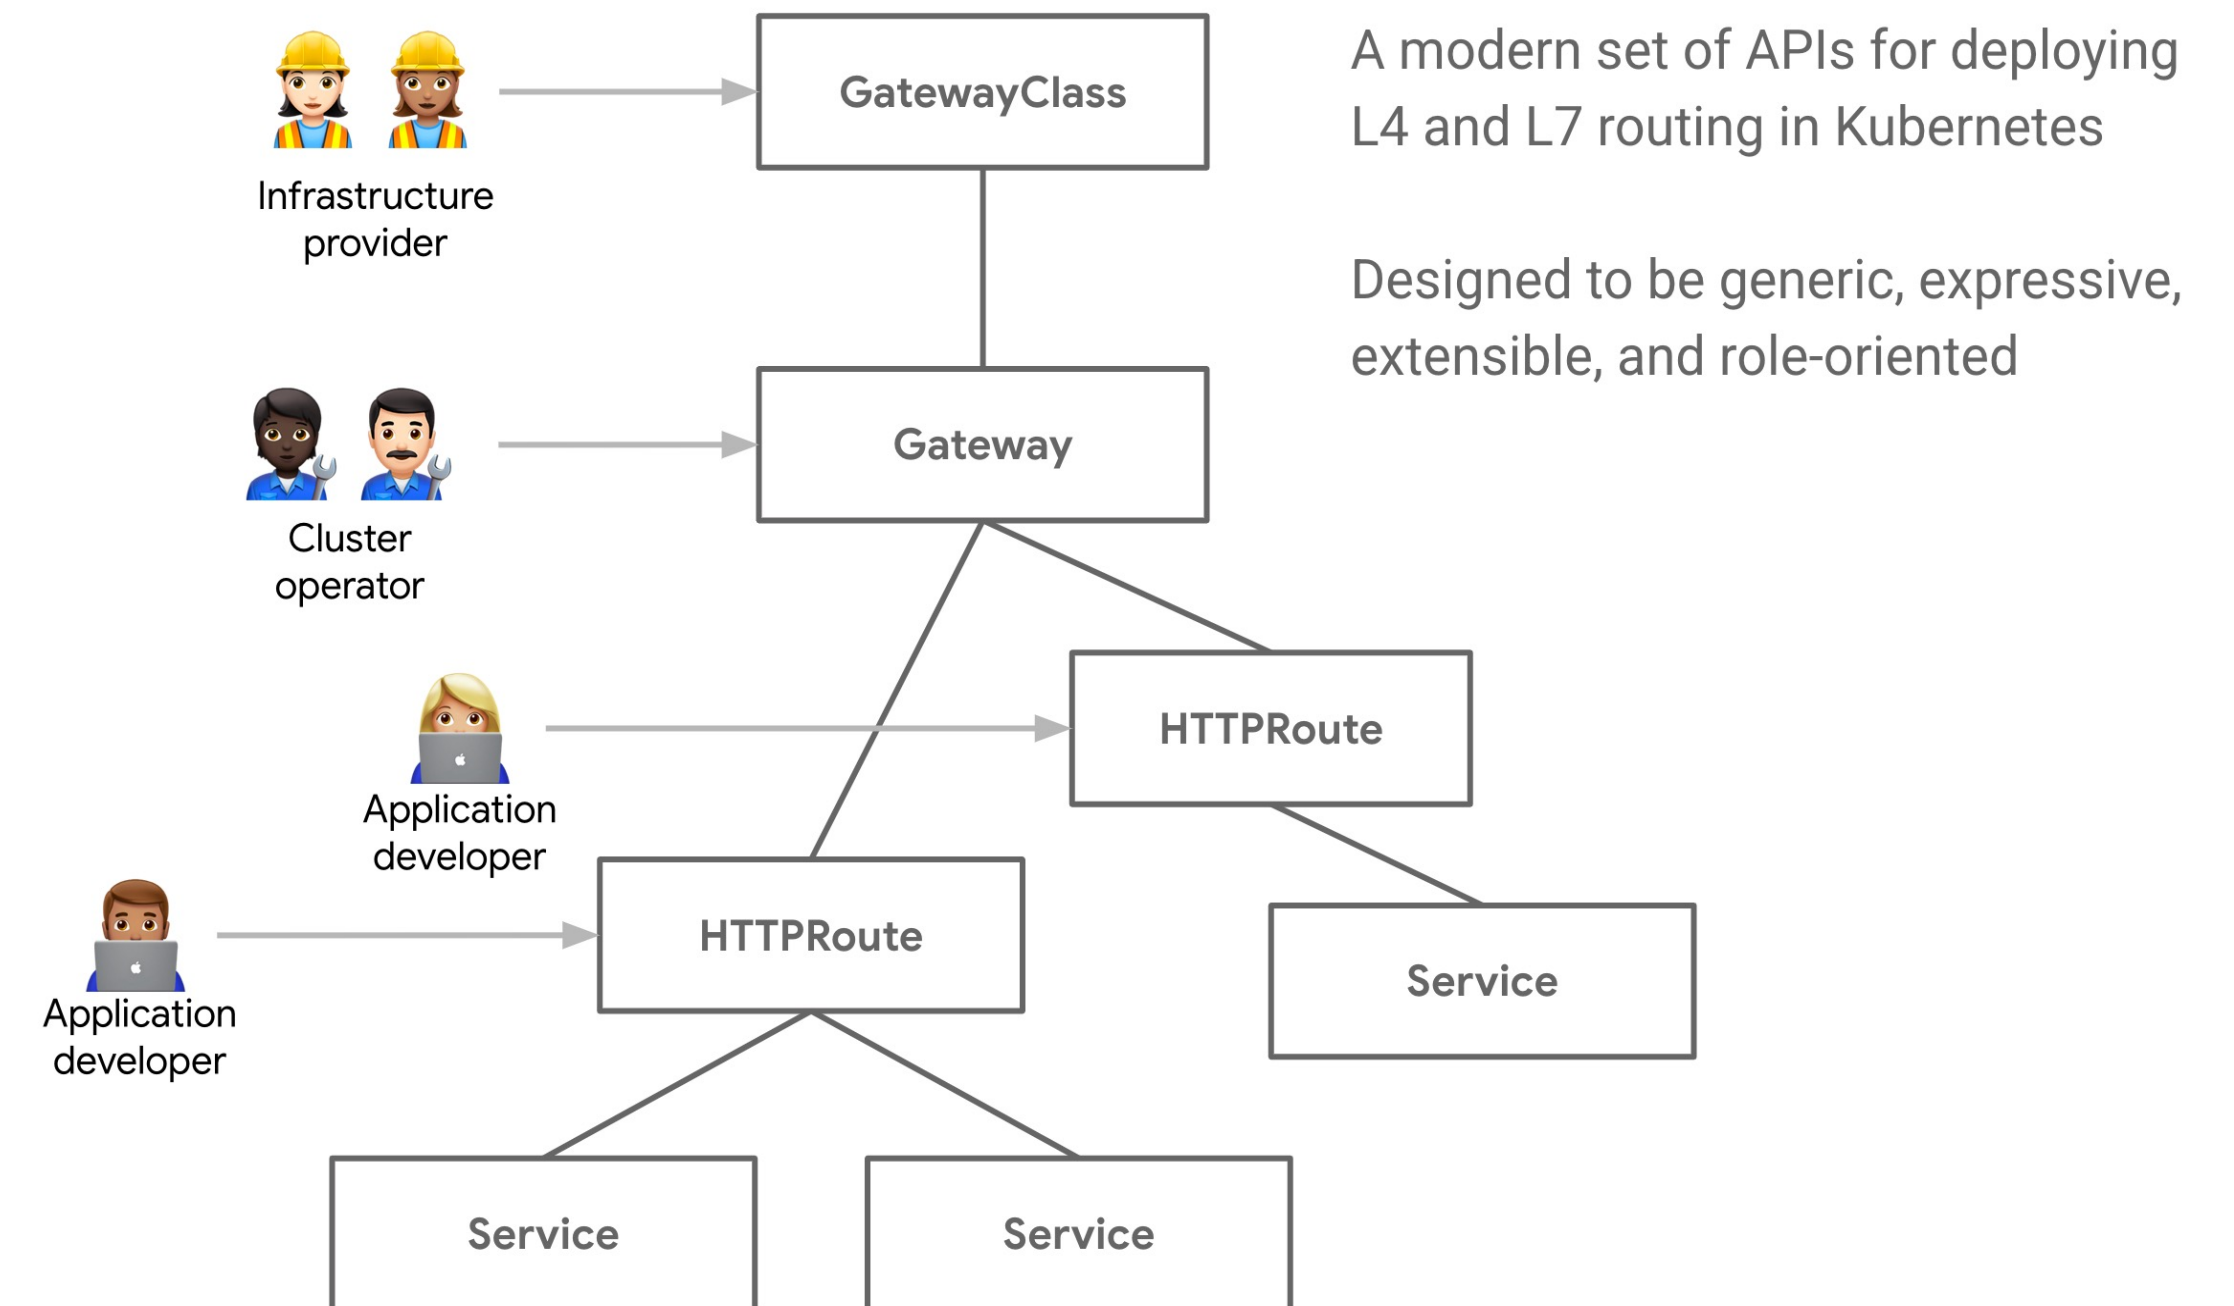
Infrastructure provider

GatewayClass

A modern set of APIs for deploying L4 and L7 routing in Kubernetes

Designed to be generic, expressive, extensible, and role-oriented

Cluster operator

Gateway

Application developer

HTTPRoute

Application developer

HTTPRoute

Service

Service

Service